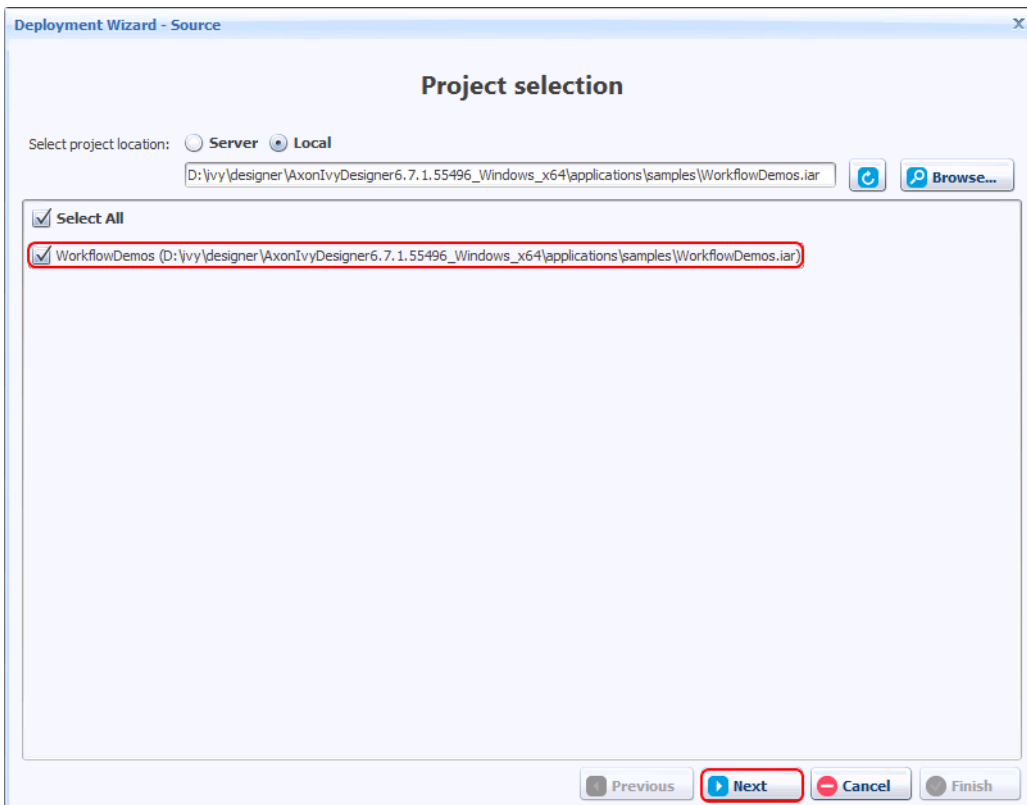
Deployment Wizard - Source

X

Project selection

Select project location: Server Local

D:\ivy\designer\AxonIvyDesigner6.7.1.55496_Windows_x64\applications\samples\WorkflowDemos.iar

Browse...

Select All

WorkflowDemos (D:\ivy\designer\AxonIvyDesigner6.7.1.55496_Windows_x64\applications\samples\WorkflowDemos.iar)

Previous Next Cancel Finish